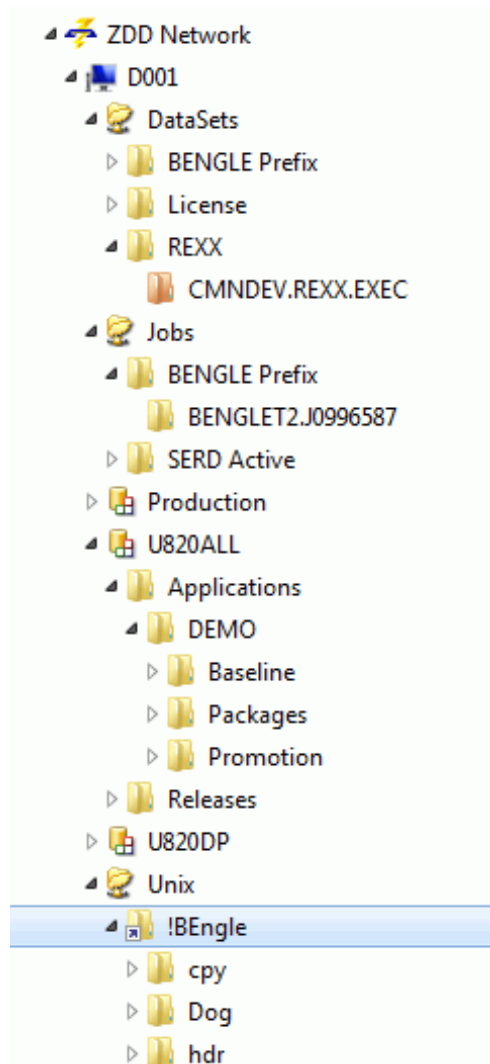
ZDD Network
D001
DataSets
BENGLE Prefix
License
REXX
CMNDEV.REXX.EXEC
Jobs
BENGLE Prefix
BENGLET2.J0996587
SERD Active
Production
U820ALL
Applications
DEMO
Baseline
Packages
Promotion
Releases
U820DP
Unix
!BEngle
cpy
Dog
hdr